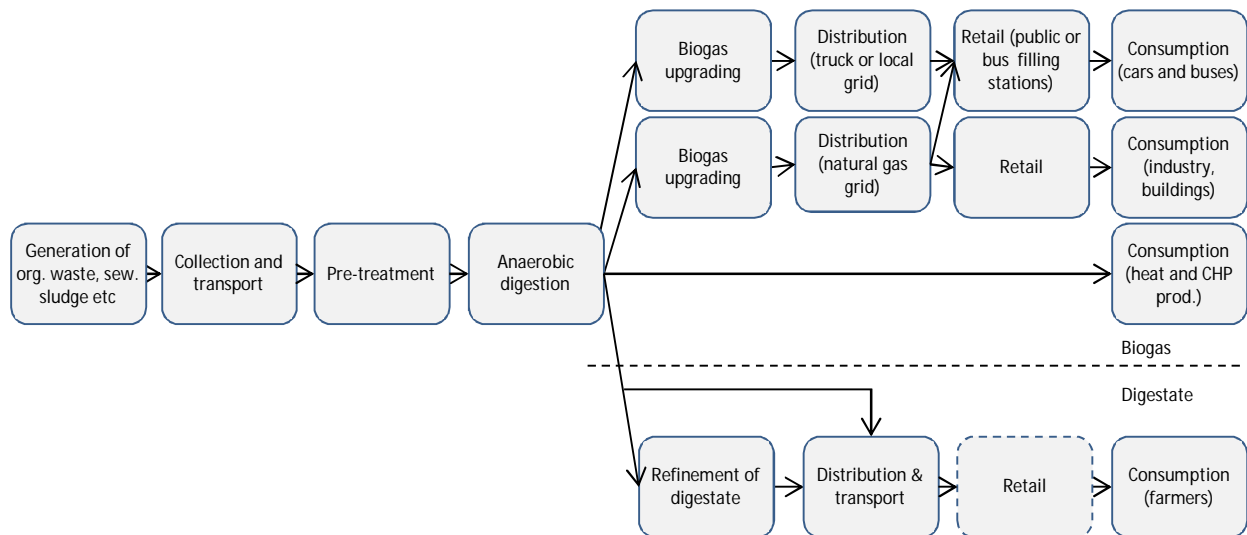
Generation of org. waste, sew. sludge etc

Collection and transport

Pre-treatment

Anaerobic digestion

Biogas upgrading

Distribution (truck or local grid)

Retail (public or bus filling stations)

Consumption (cars and buses)

Biogas upgrading

Distribution (natural gas grid)

Retail

Consumption (industry, buildings)

Consumption (heat and CHP prod.)

Biogas

Digestate

Refinement of digestate

Distribution & transport

Retail

Consumption (farmers)